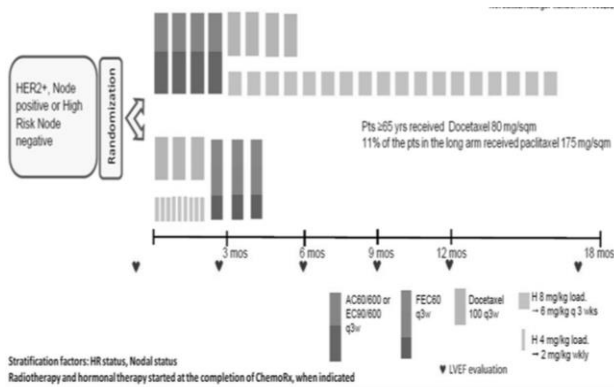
HER2+, Node positive or High Risk Node negative

Randomization

Pts ≥65 yrs received Docetaxel 80 mg/sqm
11% of the pts in the long arm received paclitaxel 175 mg/sqm

3 mos
6 mos
9 mos
12 mos
18 mos

AC60/600 or EC90/600 q3w

FEC60 q3w

Docetaxel 100 q3w

H 8 mg/kg load. → 6 mg/kg q 3 wks

H 4 mg/kg load. → 2 mg/kg wkly

♥ LVEF evaluation

Stratification factors: HR status, Nodal status
Radiotherapy and hormonal therapy started at the completion of ChemoRx, when indicated